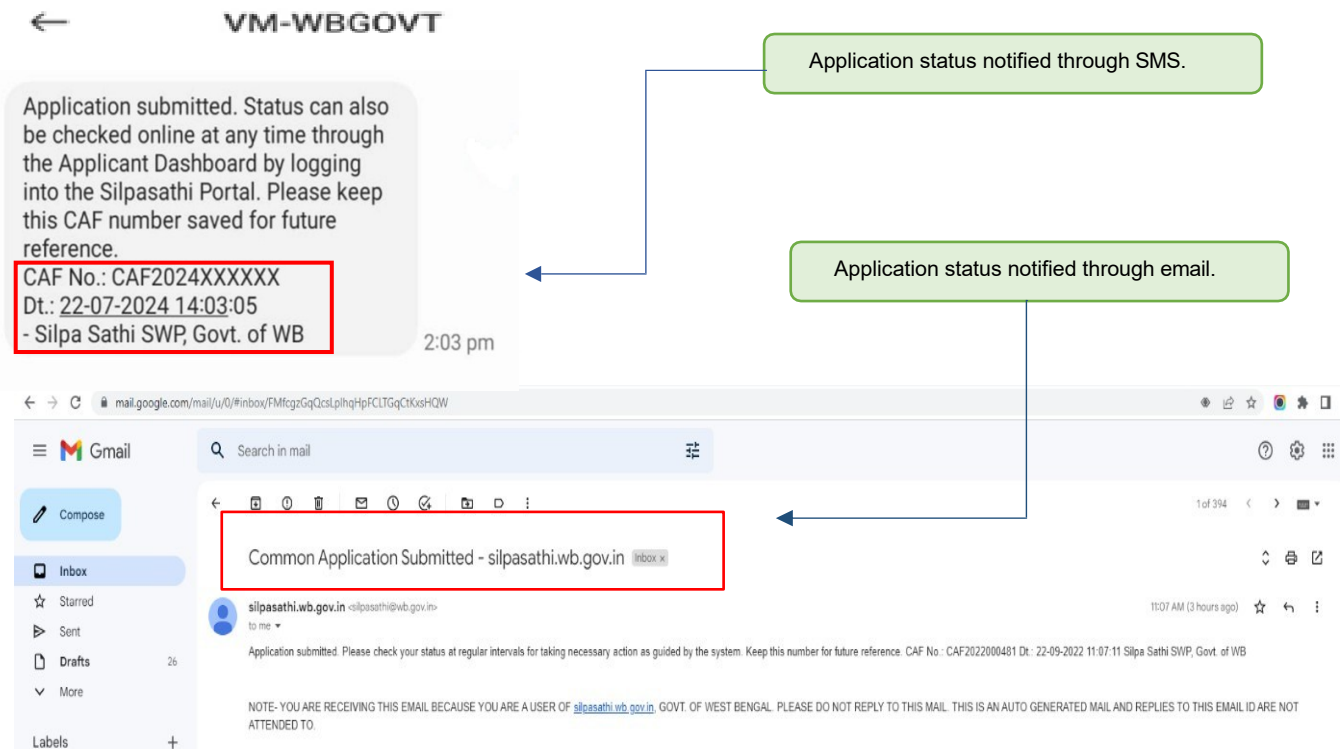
VM-WBGOVT

Application submitted. Status can also be checked online at any time through the Applicant Dashboard by logging into the Silpasathi Portal. Please keep this CAF number saved for future reference.
CAF No.: CAF2024XXXXXX
Dt.: 22-07-2024 14:03:05
- Silpa Sathi SWP, Govt. of WB

2:03 pm

Application status notified through SMS.

Application status notified through email.

mail.google.com/mail/u/0/#inbox/FMfcgzGqQcsLplhqHpFCLTGqCtKxsHQW

Gmail

Search in mail

Compose

Inbox

Starred

Sent

Drafts 26

More

Labels +

1 of 394

Common Application Submitted - silpasathi.wb.gov.in Inbox ×

silpasathi.wb.gov.in <silpasathi@wb.gov.in>

to me

11:07 AM (3 hours ago)

Application submitted. Please check your status at regular intervals for taking necessary action as guided by the system. Keep this number for future reference. CAF No.: CAF2022000481 Dt : 22-09-2022 11:07:11 Silpa Sathi SWP, Govt. of WB

NOTE- YOU ARE RECEIVING THIS EMAIL BECAUSE YOU ARE A USER OF silpasathi.wb.gov.in, GOVT. OF WEST BENGAL. PLEASE DO NOT REPLY TO THIS MAIL. THIS IS AN AUTO GENERATED MAIL AND REPLIES TO THIS EMAIL ID ARE NOT ATTENDED TO.